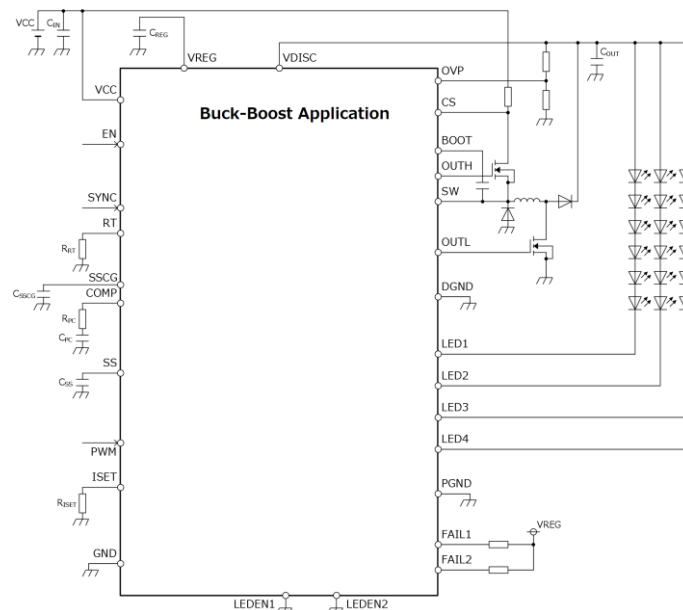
VCC $C_{IN}$

$C_{REG}$

VREG

VDISC

$C_{OUT}$

VCC

Buck-Boost Application

OVP

CS

EN

BOOT

OUTH

SYNC

SW

RT

$R_{RT}$

OUTL

SSCG

$C_{SSCG}$

COMP

$R_{PC}$

$C_{PC}$

DGND

SS

$C_{SS}$

LED1

LED2

LED3

LED4

PWM

ISET

$R_{ISET}$

PGND

VREG

FAIL1

GND

FAIL2

LEDEN1

LEDEN2